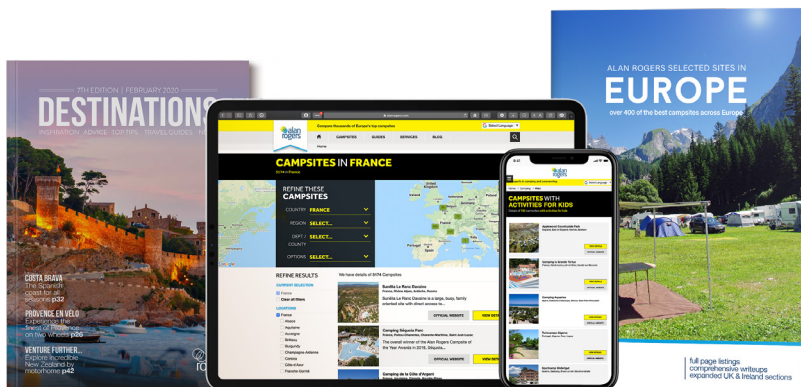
7TH EDITION | FEBRUARY 2020

DESTINATIONS

INSPIRATION ADVICE TOP TIPS TRAVEL GUIDES

COSTA BRAVA
The Spanish coast for all seasons p32

PROVENCE EN VELO
Experience the finest of Provence on two wheels p26

VENTURE FURTHER...
Explore incredible New Zealand by motorhome p42

alan rogers

Compare thousands of Europe's top campsites

Home CAMPSITES GUIDES SERVICES BLOG

CAMPSITES IN FRANCE

REFINE THESE CAMPSITES

COUNTRY FRANCE
REGION SELECT...
DEPT / COUNTY SELECT...
OPTIONS SELECT...

REFINE RESULTS

We have details of 5174 Campsites

Sunêlia Le Ranc Davaine

Camping Séquoia Parc

Camping de la Côte d'Argent

OFFICIAL WEBSITE
VIEW DETAILS

CAMPSITES WITH ACTIVITIES FOR KIDS

ALAN ROGERS SELECTED SITES IN

EUROPE

over 400 of the best campsites across Europe

full page listings
comprehensive writeups
expanded UK & Ireland sections